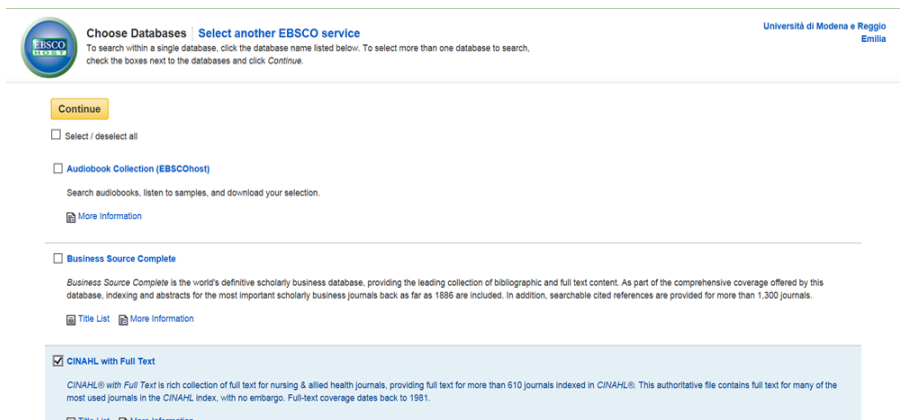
EBSCO HOST

Choose Databases | Select another EBSCO service

To search within a single database, click the database name listed below. To select more than one database to search, check the boxes next to the databases and click *Continue*.

Università di Modena e Reggio Emilia

Continue

Select / deselect all

Audiobook Collection (EBSCOhost)

Search audiobooks, listen to samples, and download your selection.

More Information

Business Source Complete

*Business Source Complete* is the world's definitive scholarly business database, providing the leading collection of bibliographic and full text content. As part of the comprehensive coverage offered by this database, indexing and abstracts for the most important scholarly business journals back as far as 1886 are included. In addition, searchable cited references are provided for more than 1,300 journals.

Title List More Information

CINAHL with Full Text

*CINAHL® with Full Text* is rich collection of full text for nursing & allied health journals, providing full text for more than 610 journals indexed in *CINAHL®*. This authoritative file contains full text for many of the most used journals in the *CINAHL* index, with no embargo. Full-text coverage dates back to 1981.

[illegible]